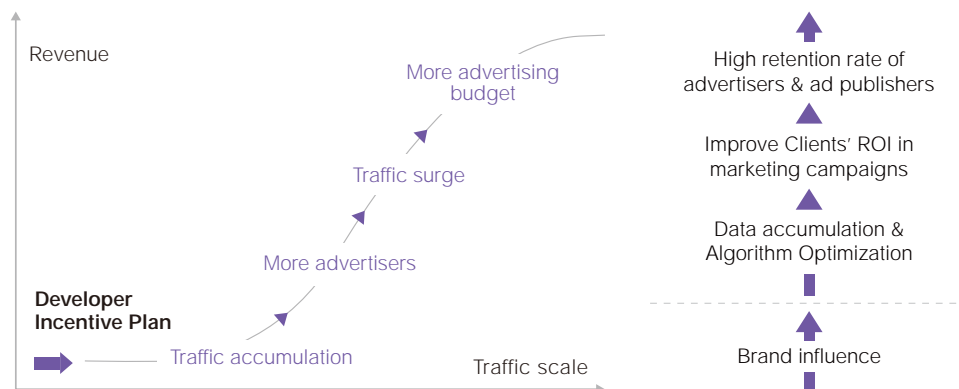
Revenue

More advertising budget

Traffic surge

More advertisers

Developer Incentive Plan

Traffic accumulation

Traffic scale

High retention rate of advertisers & ad publishers

Improve Clients' ROI in marketing campaigns

Data accumulation & Algorithm Optimization

Brand influence